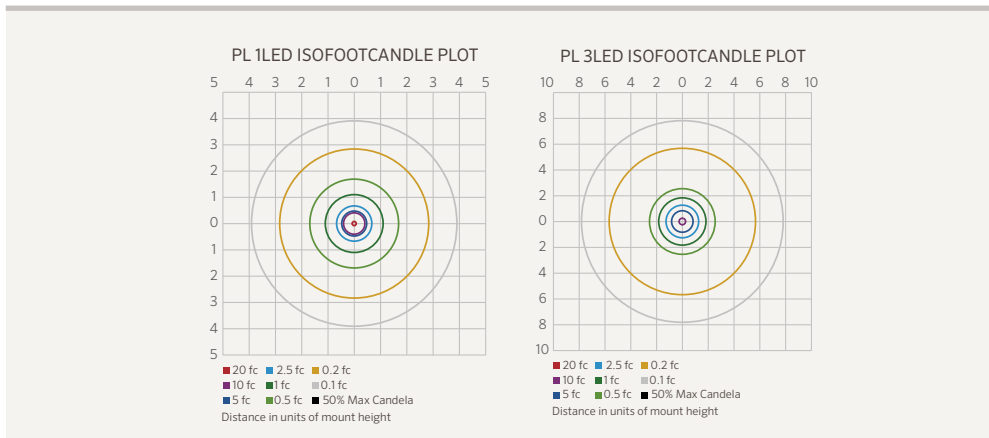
PL 1LED ISOFOOTCANDLE PLOT

5 4 3 2 1 0 0 1 2 3 4 5

4
3
2
1
0
0
1
2
3
4
5

20 fc 2.5 fc 0.2 fc
10 fc 1 fc 0.1 fc
5 fc 0.5 fc 50% Max Candela
Distance in units of mount height

PL 3LED ISOFOOTCANDLE PLOT

10 8 6 4 2 0 0 2 4 6 8 10

8
6
4
2
0
0
2
4
6
8
10

20 fc 2.5 fc 0.2 fc
10 fc 1 fc 0.1 fc
5 fc 0.5 fc 50% Max Candela
Distance in units of mount height